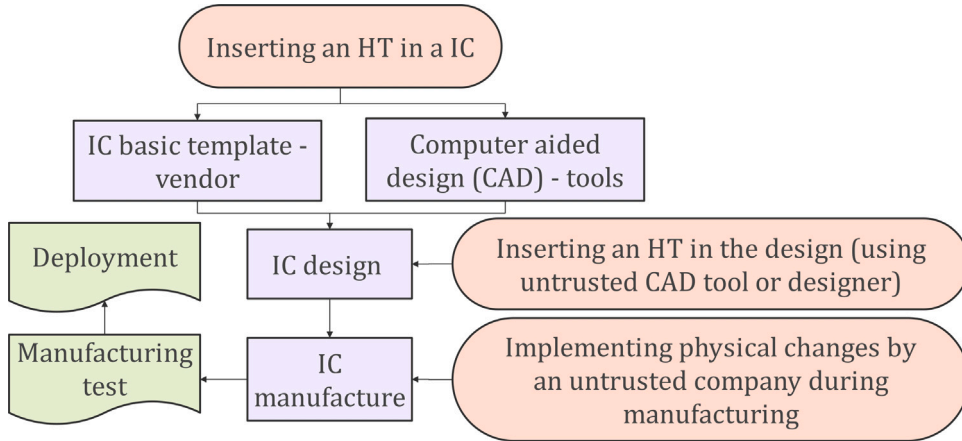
Inserting an HT in a IC

IC basic template - vendor

Computer aided design (CAD) - tools

Deployment

IC design

Inserting an HT in the design (using untrusted CAD tool or designer)

Manufacturing test

IC manufacture

Implementing physical changes by an untrusted company during manufacturing